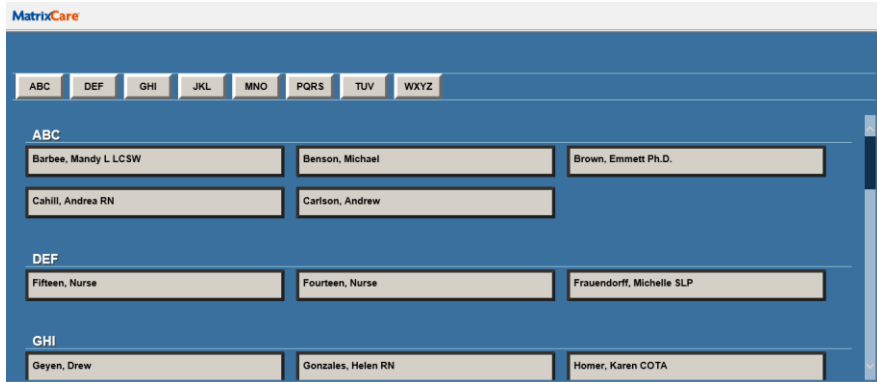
MatrixCare

ABC DEF GHI JKL MNO PQRS TUV WXYZ

ABC

Barbee, Mandy L LCSW

Benson, Michael

Brown, Emmett Ph.D.

Cahill, Andrea RN

Carlson, Andrew

DEF

Fifteen, Nurse

Fourteen, Nurse

Frauendorff, Michelle SLP

GHI

Geyen, Drew

Gonzales, Helen RN

Homer, Karen COTA